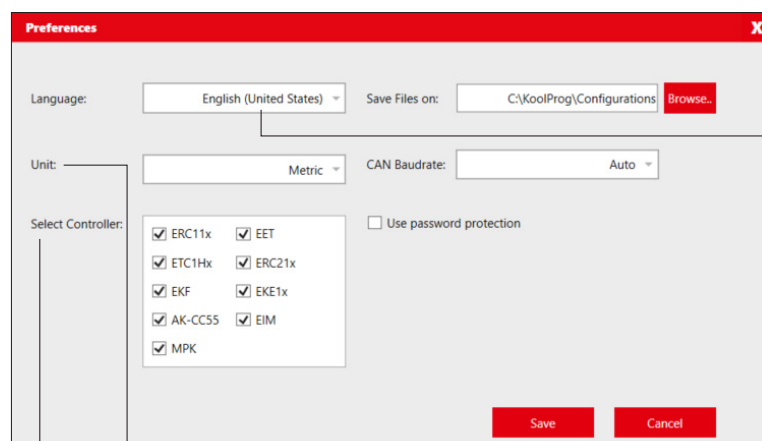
Preferences

X

Language:

English (United States)

Save Files on:

C:\KoolProg\Configurations

Browse..

Unit:

Metric

CAN Baudrate:

Auto

Select Controller:

ERC11x

EET

ETC1Hx

ERC21x

EKF

EKE1x

AK-CC55

EIM

MPK

Use password protection

Save

Cancel